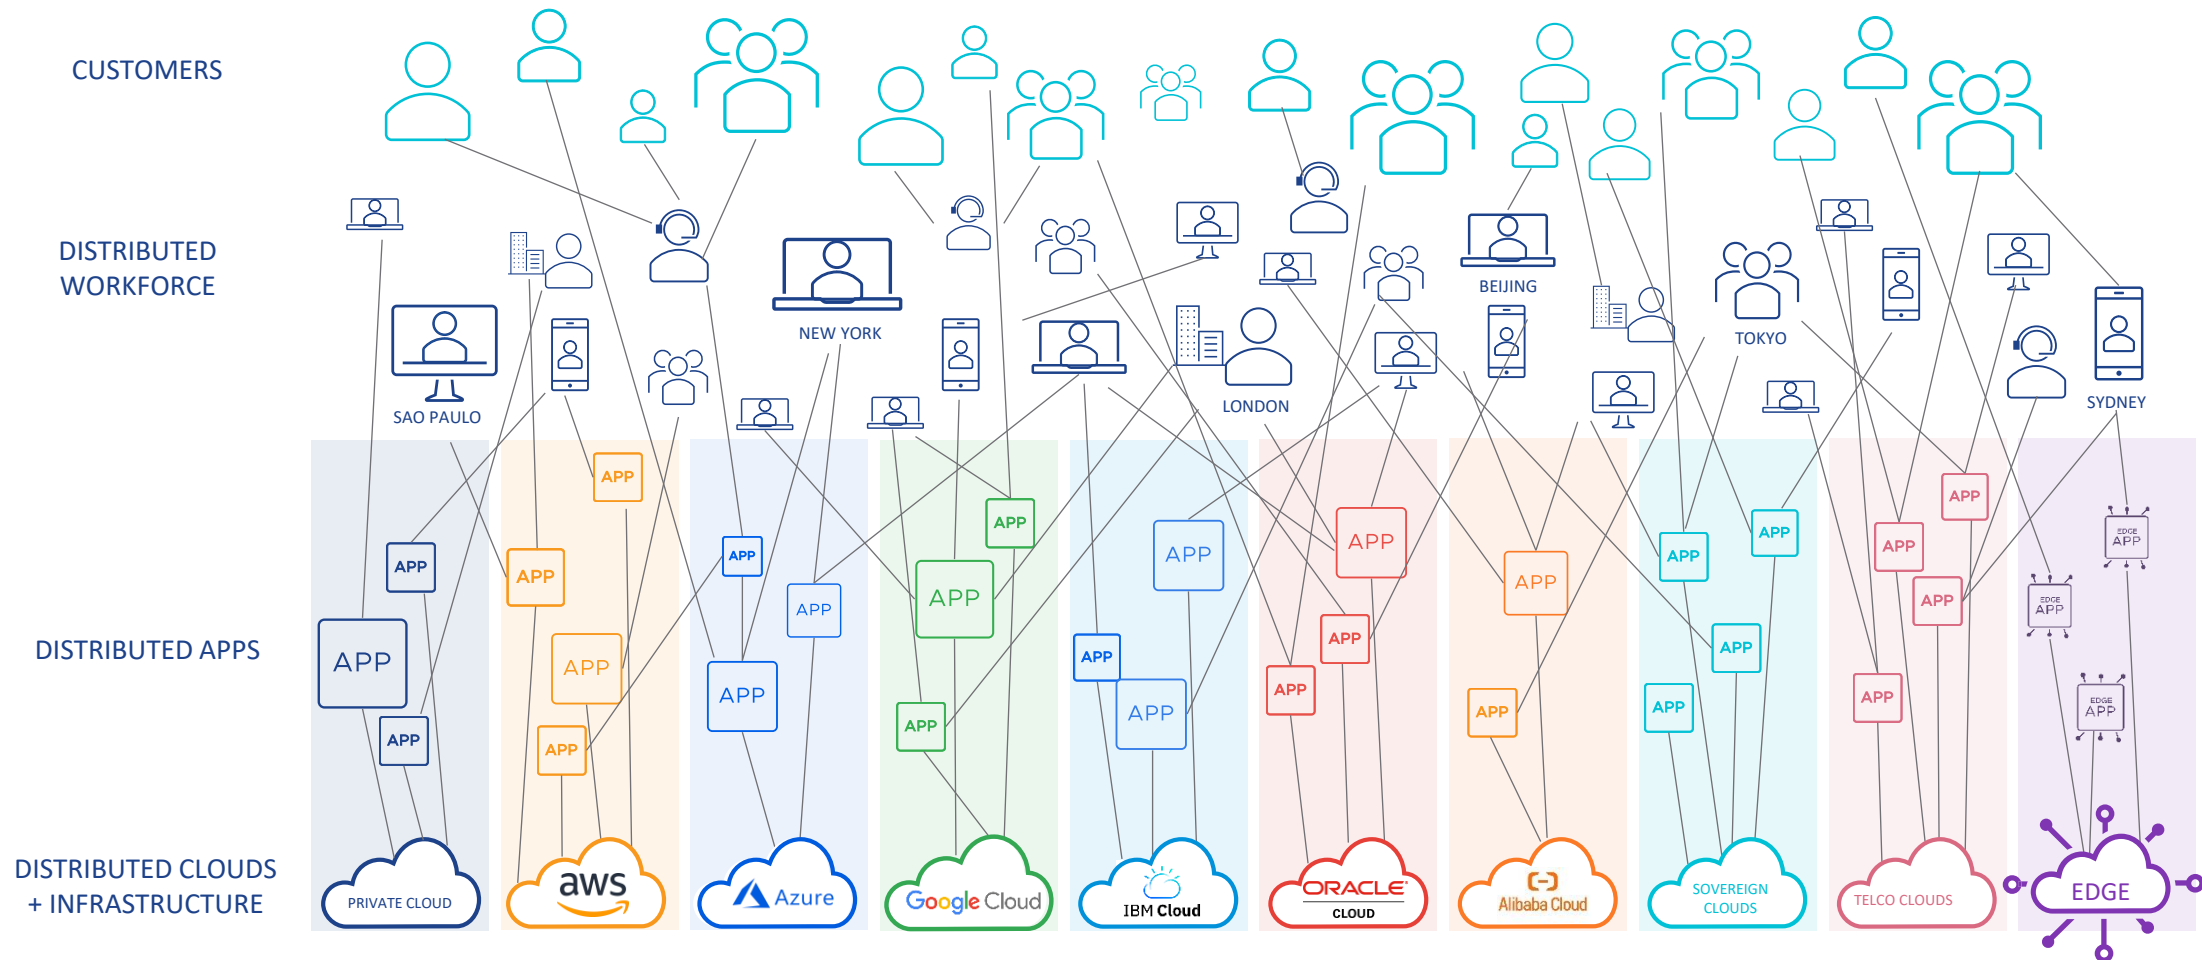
CUSTOMERS

DISTRIBUTED WORKFORCE

NEW YORK

BEIJING

TOKYO

SAO PAULO

LONDON

SYDNEY

DISTRIBUTED APPS

APP APP APP APP APP APP APP APP APP APP APP APP APP APP APP APP APP APP APP APP APP APP APP APP APP APP APP APP APP APP

EDGE APP EDGE APP EDGE APP

DISTRIBUTED CLOUDS + INFRASTRUCTURE

PRIVATE CLOUD

aws

Azure

Google Cloud

IBM Cloud

ORACLE CLOUD

Alibaba Cloud

SOVEREIGN CLOUDS

TELCO CLOUDS

EDGE